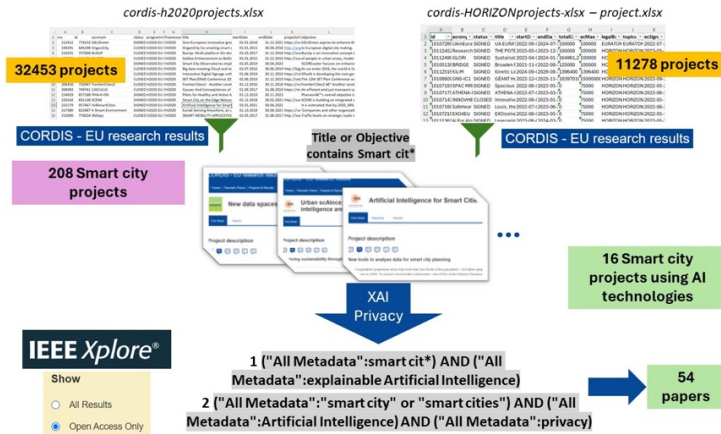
cordis-h2020projects.xlsx

cordis-HORIZONprojects-xlsx – project.xlsx

32453 projects

11278 projects

CORDIS - EU research results

CORDIS - EU research results

Title or Objective contains Smart cit*

208 Smart city projects

New data spaces

Urban scAInce intelligence an

Artificial Intelligence for Smart Citi

Project description

New tools to analyse data for smart city planning

16 Smart city projects using AI technologies

XAI
Privacy

IEEE Xplore®

Show

All Results

Open Access Only

1 ("All Metadata":smart cit*) AND ("All Metadata":explainable Artificial Intelligence)

2 ("All Metadata":"smart city" or "smart cities") AND ("All Metadata":Artificial Intelligence) AND ("All Metadata":privacy)

54 papers